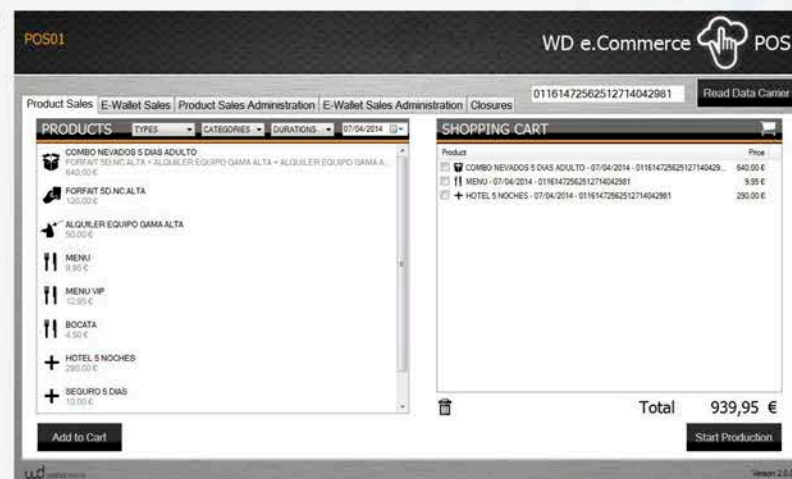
POS01

WD e.Commerce POS

01161472562512714042981 Read Data Carrier

Product Sales | E-Wallet Sales | Product Sales Administration | E-Wallet Sales Administration | Closures

PRODUCTS TYPES CATEGORIES DURATIONS 07/04/2014

COMBO NEVADOS 5 DIAS ADULTO
FORFAIT 5D.NC.ALTA + ALQUILER EQUIPO GAMA ALTA + ALQUILER EQUIPO GAMA A...
640,00 €

FORFAIT 5D.NC.ALTA
120,00 €

ALQUILER EQUIPO GAMA ALTA
50,00 €

MENU
9,95 €

MENU VIP
12,95 €

BOCATA
4,50 €

HOTEL 5 NOCHES
290,00 €

SEGURO 5 DIAS
10,00 €

SHOPPING CART

| Product | Price |
|---|---|
| COMBO NEVADOS 5 DIAS ADULTO - 07/04/2014 - 01161472562512714042... | 640,00 € |
| MENU - 07/04/2014 - 01161472562512714042981 | 9,95 € |
| HOTEL 5 NOCHES - 07/04/2014 - 01161472562512714042981 | 290,00 € |

Total 939,95 €

Add to Cart

Start Production

wd

Version 2.0